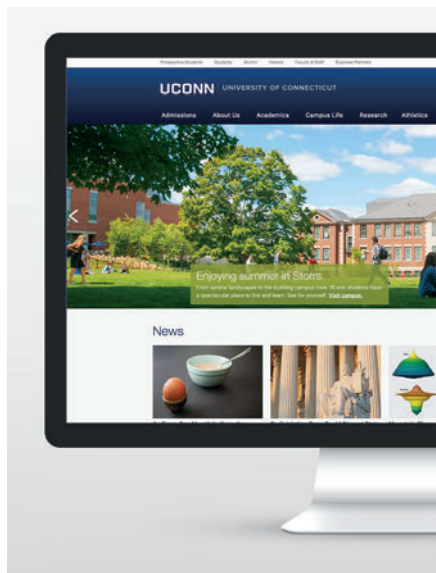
Prospective Students Students Alumni Visitors Faculty & Staff Business Partners

UCONN UNIVERSITY OF CONNECTICUT

Admissions About Us Academics Campus Life Research Athletics

Enjoying summer in Storrs.

From serene landscapes to the bustling campus core, UConn students have a special place to live and learn. See for yourself. Visit campus.

News

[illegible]